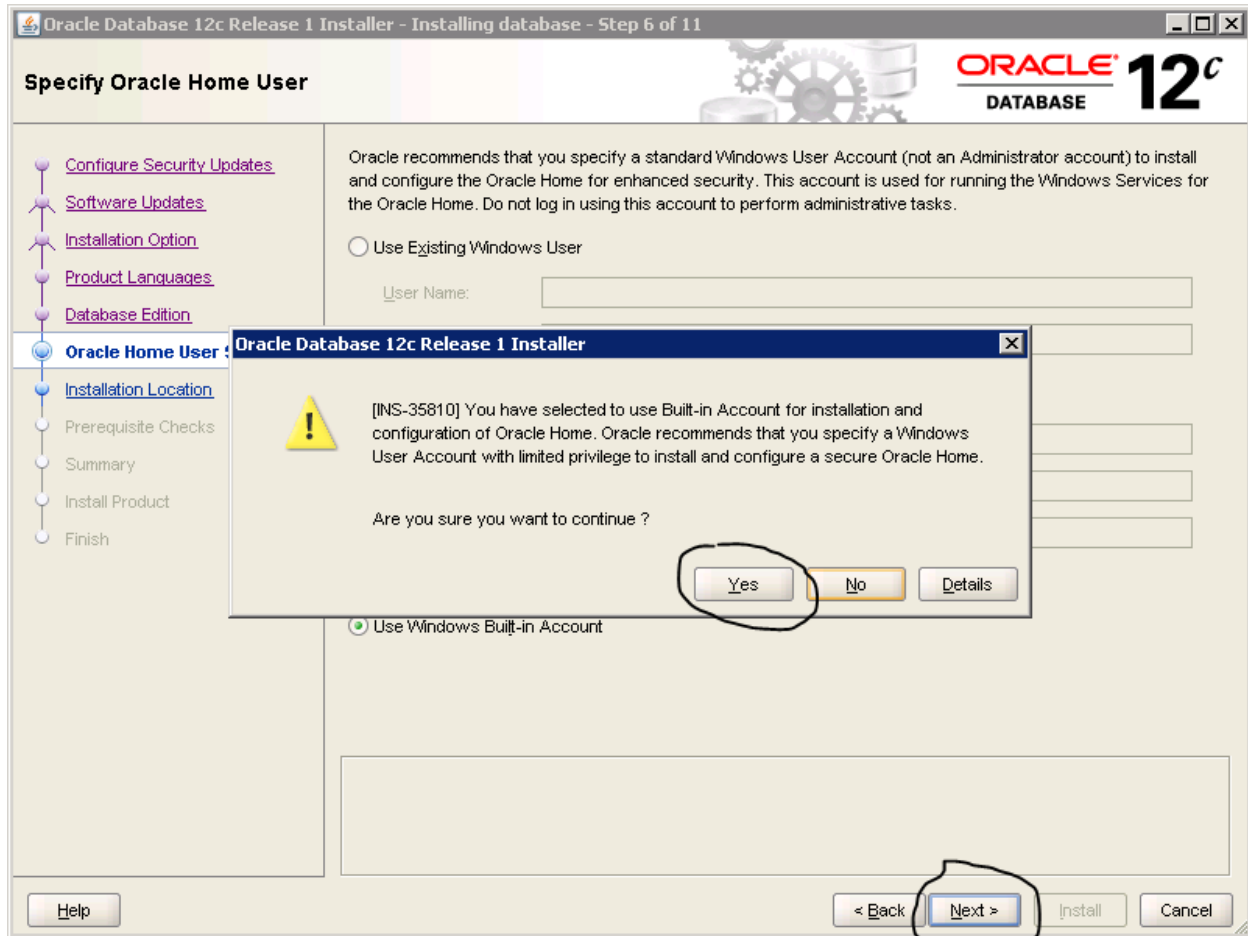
Oracle Database 12c Release 1 Installer - Installing database - Step 6 of 11

Specify Oracle Home User

ORACLE DATABASE $12^c$

Configure Security Updates
Software Updates
Installation Option
Product Languages
Database Edition
Oracle Home User S
Installation Location
Prerequisite Checks
Summary
Install Product
Finish

Oracle recommends that you specify a standard Windows User Account (not an Administrator account) to install and configure the Oracle Home for enhanced security. This account is used for running the Windows Services for the Oracle Home. Do not log in using this account to perform administrative tasks.

Use Existing Windows User

User Name:

Oracle Database 12c Release 1 Installer

[INS-35810] You have selected to use Built-in Account for installation and configuration of Oracle Home. Oracle recommends that you specify a Windows User Account with limited privilege to install and configure a secure Oracle Home.

Are you sure you want to continue ?

Yes No Details

Use Windows Built-in Account

Help

< Back Next > Install Cancel